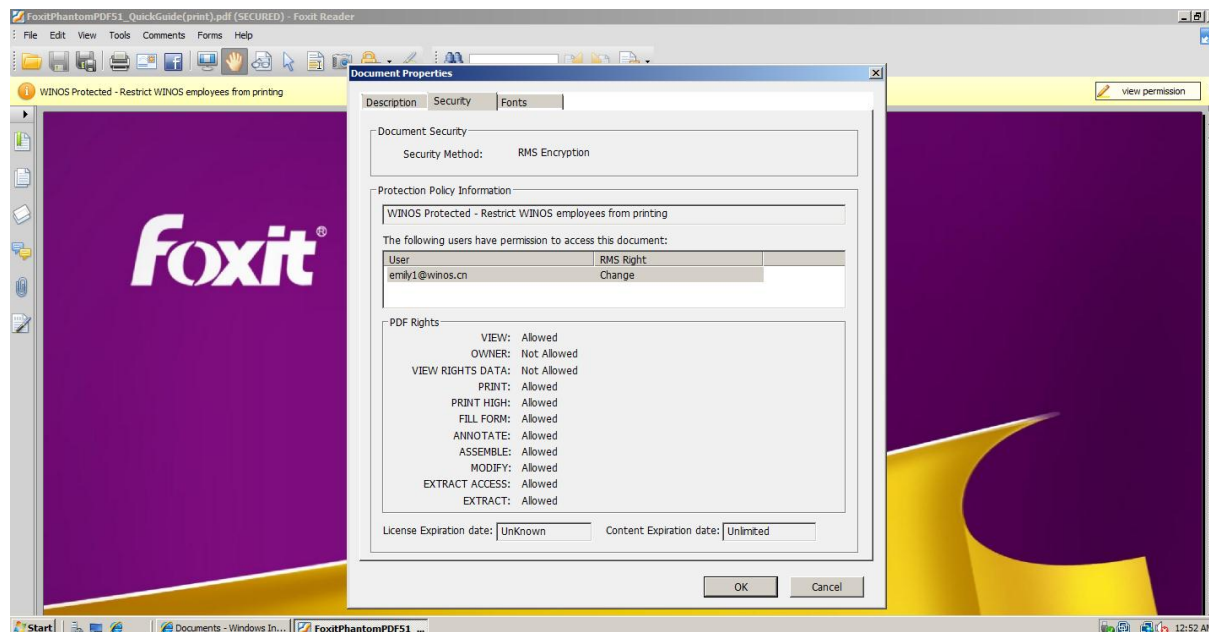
FoxitPhantomPDF51_QuickGuide(print).pdf (SECURED) - Foxit Reader

File Edit View Tools Comments Forms Help

WINOS Protected - Restrict WINOS employees from printing

view permission

Foxit®

Document Properties

Description Security Fonts

Document Security

Security Method: RMS Encryption

Protection Policy Information

WINOS Protected - Restrict WINOS employees from printing

The following users have permission to access this document:

| User | RMS Right |
|---|---|
| emily1@winos.cn | Change |

PDF Rights

VIEW: Allowed
OWNER: Not Allowed
VIEW RIGHTS DATA: Not Allowed
PRINT: Allowed
PRINT HIGH: Allowed
FILL FORM: Allowed
ANNOTATE: Allowed
ASSEMBLE: Allowed
MODIFY: Allowed
EXTRACT ACCESS: Allowed
EXTRACT: Allowed

License Expiration date: UnKnown Content Expiration date: Unlimited

OK Cancel

Start Documents - Windows In... FoxitPhantomPDF51 ... 12:52 A